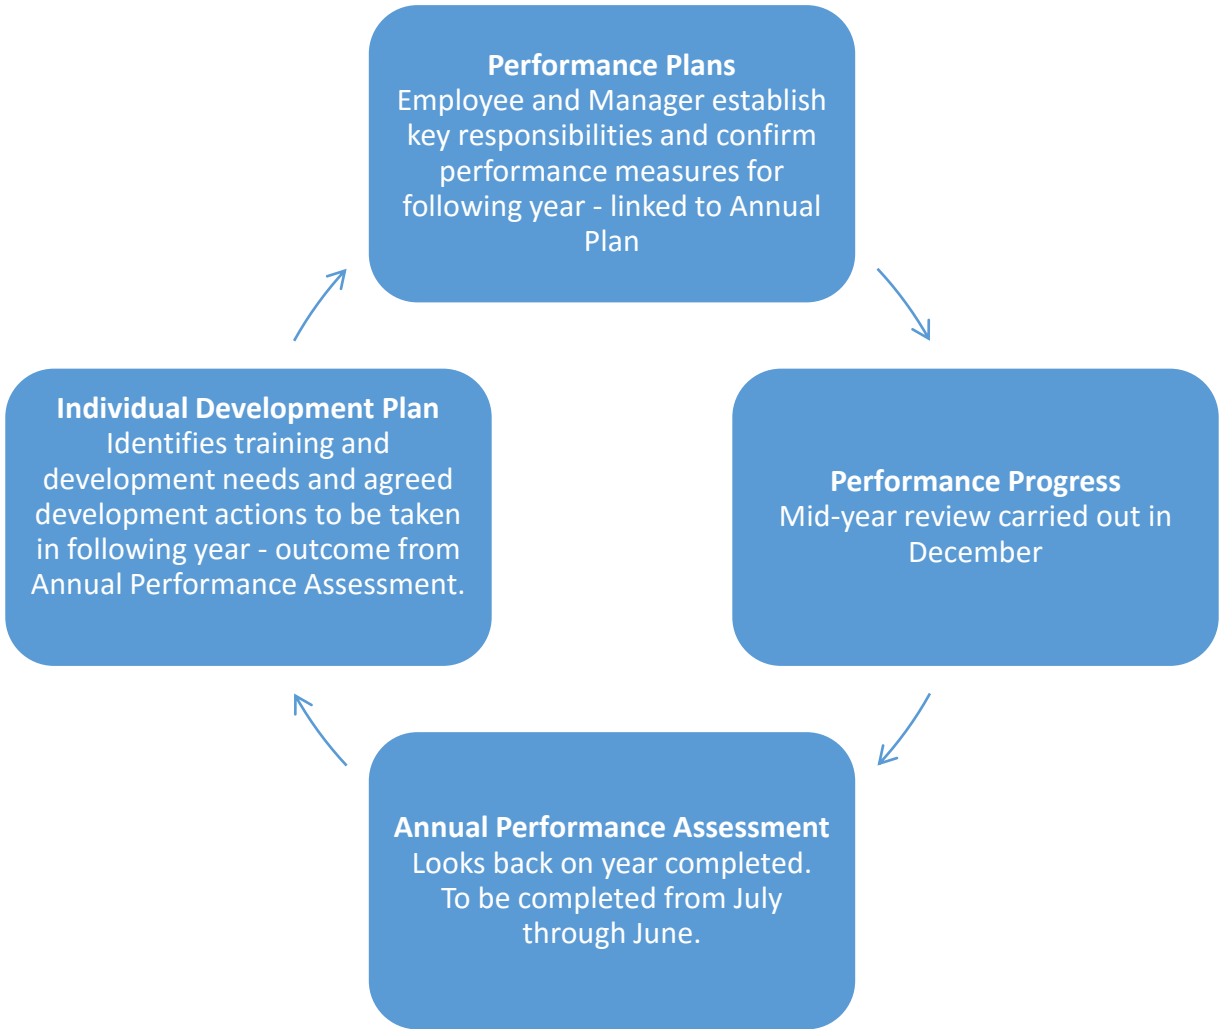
Performance Plans
Employee and Manager establish key responsibilities and confirm performance measures for following year - linked to Annual Plan

Performance Progress
Mid-year review carried out in December

Annual Performance Assessment
Looks back on year completed. To be completed from July through June.

Individual Development Plan
Identifies training and development needs and agreed development actions to be taken in following year - outcome from Annual Performance Assessment.